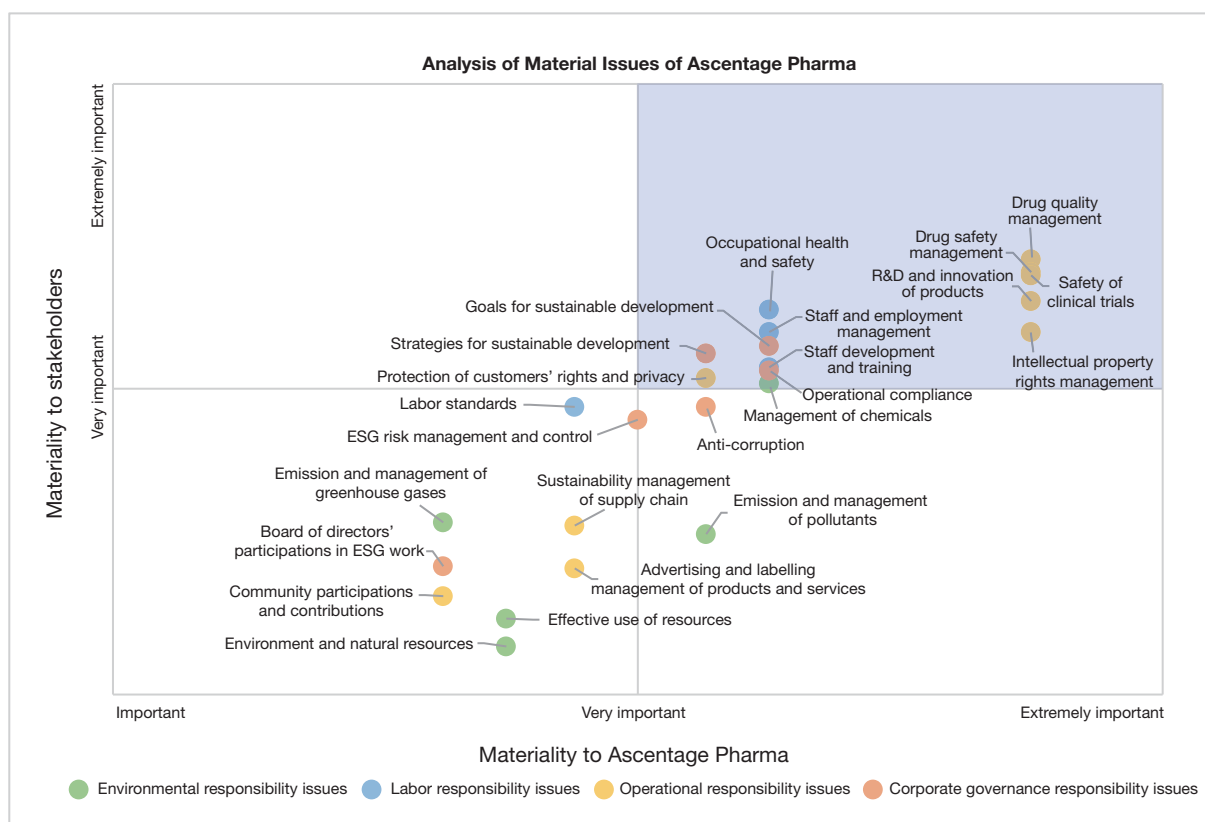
Analysis of Material Issues of Ascentage Pharma

Materiality to stakeholders

Extremely important

Very important

Drug quality management

Drug safety management

Safety of clinical trials

R&D and innovation of products

Occupational health and safety

Goals for sustainable development

Staff and employment management

Intellectual property rights management

Strategies for sustainable development

Staff development and training

Protection of customers' rights and privacy

Operational compliance

Labor standards

Management of chemicals

ESG risk management and control

Anti-corruption

Emission and management of greenhouse gases

Sustainability management of supply chain

Emission and management of pollutants

Board of directors' participations in ESG work

Advertising and labelling management of products and services

Community participations and contributions

Effective use of resources

Environment and natural resources

Important

Very important

Extremely important

Materiality to Ascentage Pharma

Environmental responsibility issues

Labor responsibility issues

Operational responsibility issues

Corporate governance responsibility issues